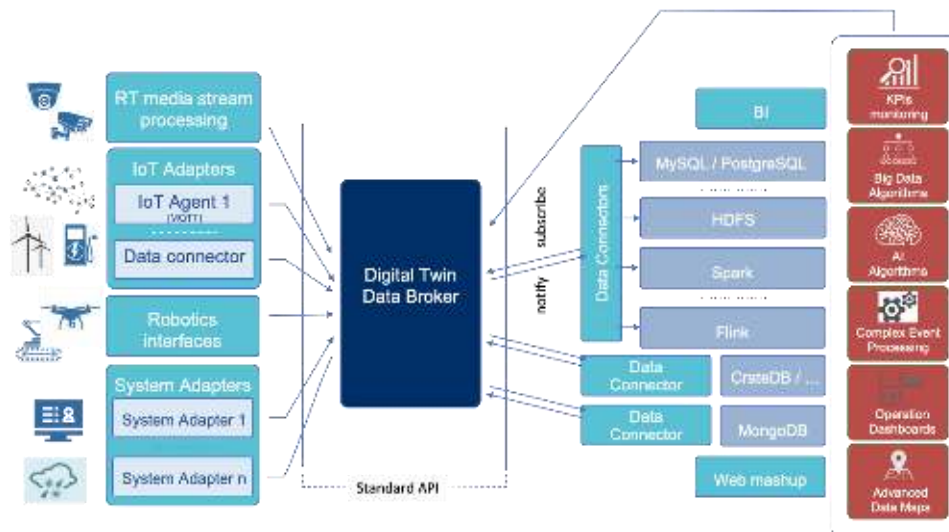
RT media stream processing

IoT Adapters

IoT Agent 1
(MQTT)

Data connector

Robotics interfaces

System Adapters

System Adapter 1

System Adapter n

Digital Twin Data Broker

subscribe

notify

Standard API

BI

Data Connectors

MySQL / PostgreSQL

HDFS

Spark

Flink

Data Connector

CrateDB / ...

Data Connector

MongoDB

Web mashup

KPIs monitoring

Big Data Algorithms

AI Algorithms

Complex Event Processing

Operation Dashboards

Advanced Data Maps